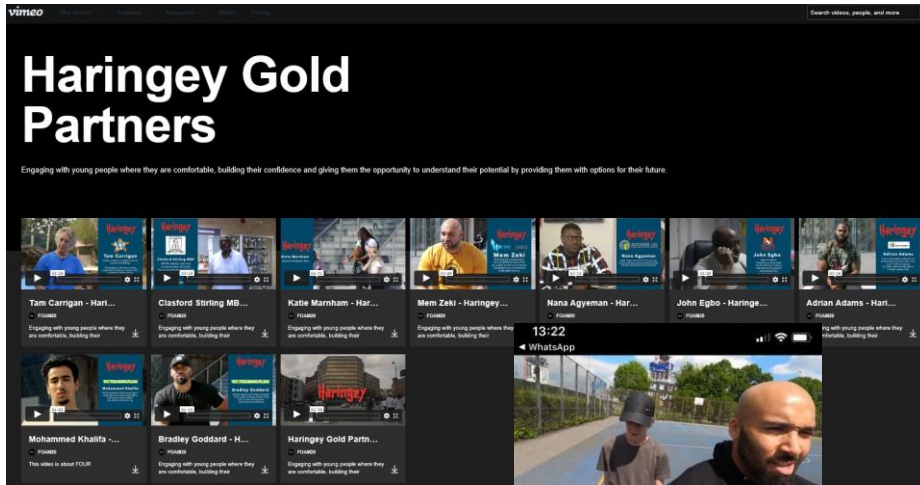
vimeo

Search videos, people, and more

Haringey Gold Partners

Engaging with young people where they are comfortable, building their confidence and giving them the opportunity to understand their potential by providing them with options for their future.

Haringey
Tam Carrigan

Tam Carrigan - Hari...
FGAMDS
Engaging with young people where they are comfortable, building their

Haringey
Clasford Stirling

Clasford Stirling MB...
FGAMDS
Engaging with young people where they are comfortable, building their

Haringey
Katie Marnham

Katie Marnham - Har...
FGAMDS
Engaging with young people where they are comfortable, building their

Haringey
Mem Zeki

Mem Zeki - Haringey...
FGAMDS
Engaging with young people where they are comfortable, building their

Haringey
Nana Agyeman

Nana Agyeman - Har...
FGAMDS

Haringey
John Egbo

John Egbo - Haringe...
FGAMDS

Haringey
Adrian Adams

Adrian Adams - Hari...
FGAMDS
Engaging with young people where they are comfortable, building their

Haringey
Mohammed Khalifa

Mohammed Khalifa -...
FGAMDS
This video is about FOUR

Haringey
Bradley Goddard

Bradley Goddard - H...
FGAMDS
Engaging with young people where they are comfortable, building their

Haringey

Haringey Gold Partn...
FGAMDS
Engaging with young people where they are comfortable, building their

13:22
◄ WhatsApp